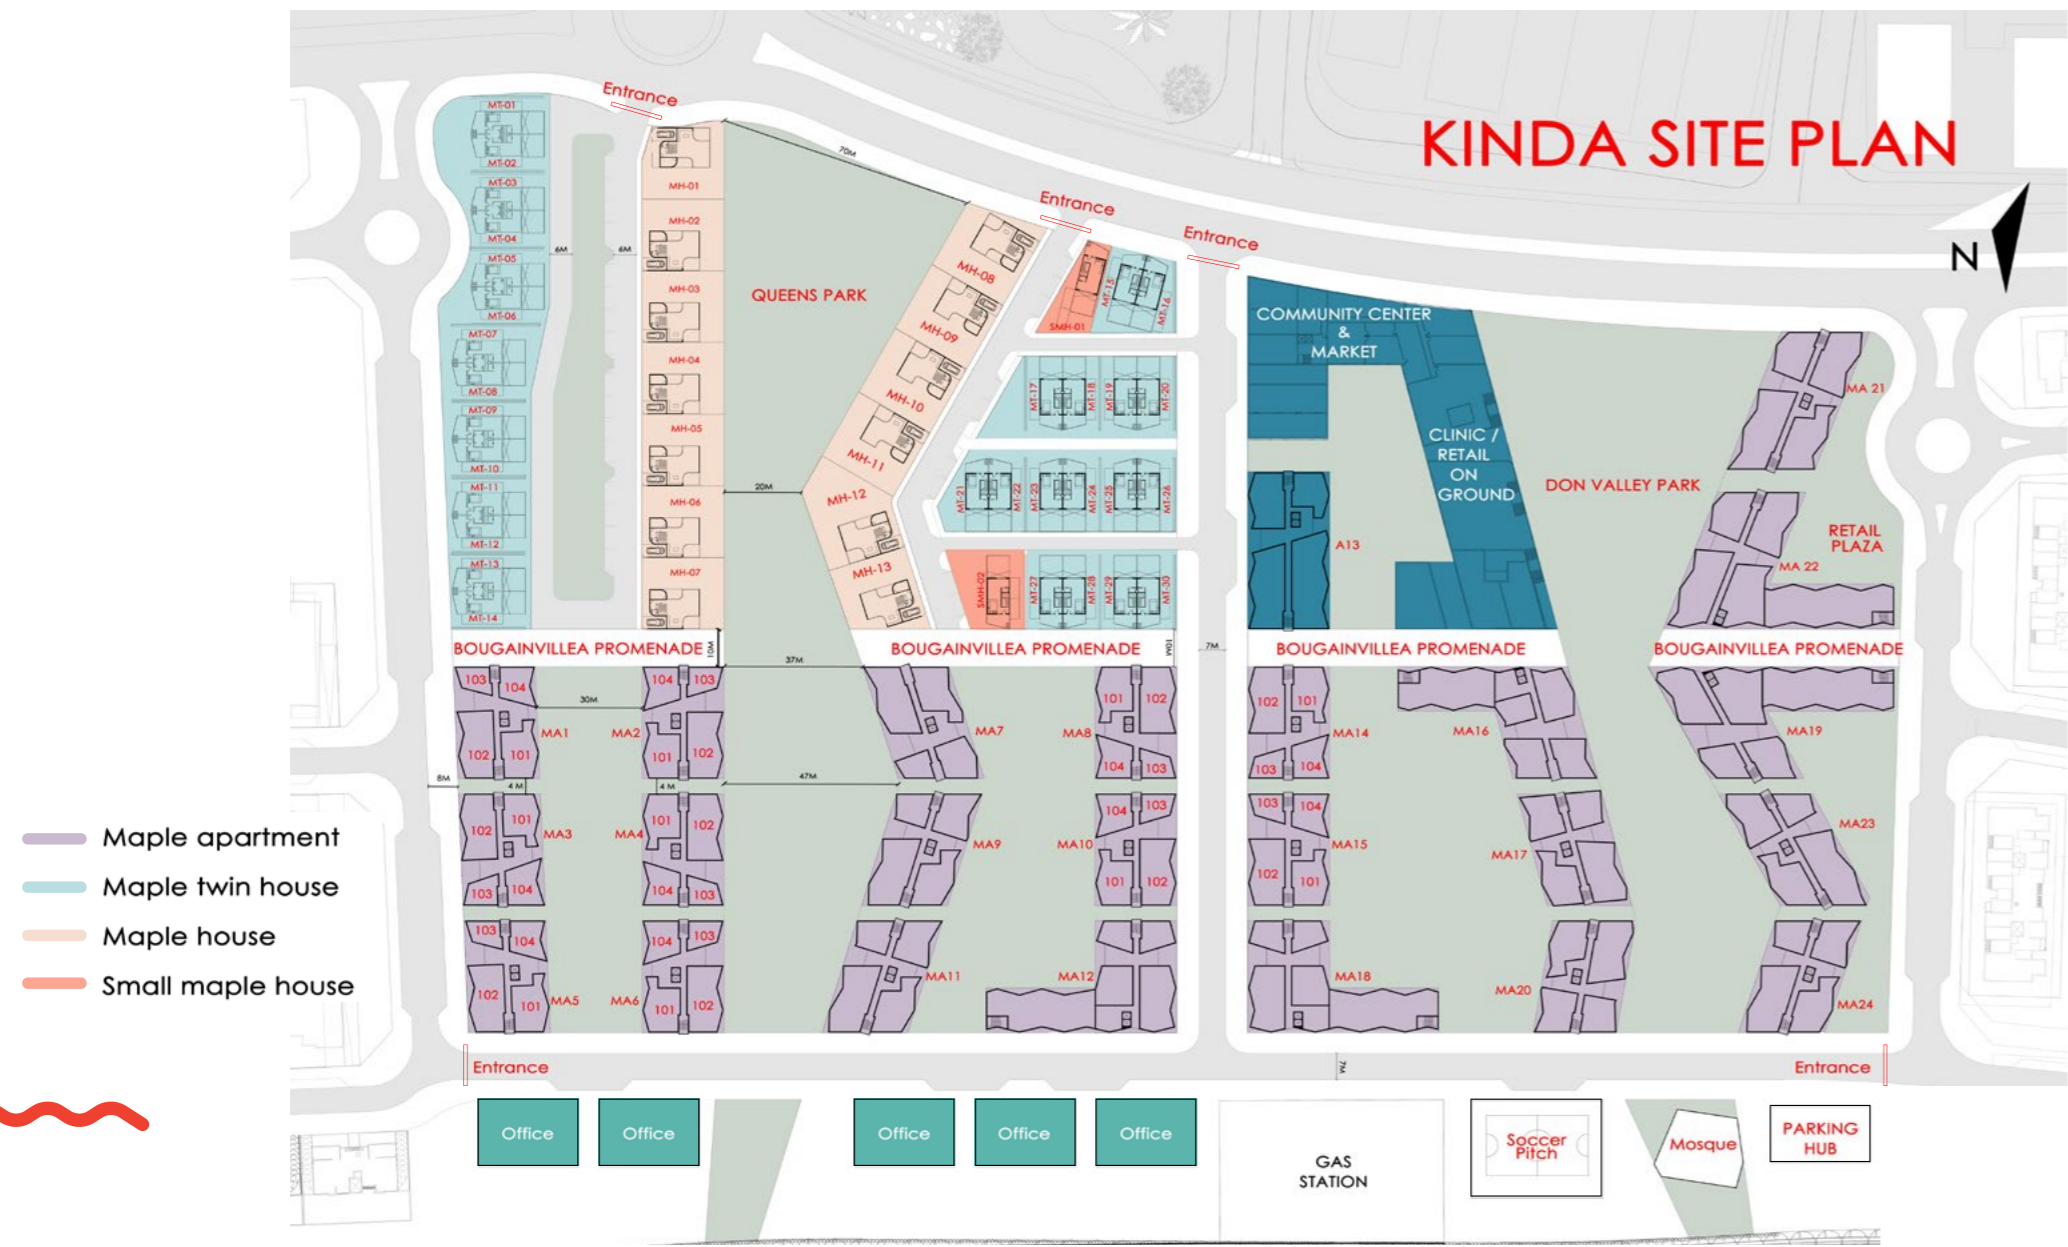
KINDA SITE PLAN

N

Entrance

Entrance

Entrance

70M

MT-01
MT-02
MT-03
MT-04
MT-05
MT-06
MT-07
MT-08
MT-09
MT-10
MT-11
MT-12
MT-13
MT-14

6M
6M

MH-01
MH-02
MH-03
MH-04
MH-05
MH-06
MH-07

QUEENS PARK

20M

MH-08
MH-09
MH-10
MH-11
MH-12
MH-13

SMH-01
MT-15
MT-16
MT-17
MT-18
MT-19
MT-20
MT-21
MT-22
MT-23
MT-24
MT-25
MT-26
SMH-02
MT-27
MT-28
MT-29
MT-30

COMMUNITY CENTER & MARKET

CLINIC / RETAIL ON GROUND

A13

DON VALLEY PARK

MA 21

RETAIL PLAZA

MA 22

BOUGAINVILLEA PROMENADE
10M
BOUGAINVILLEA PROMENADE
10M
7M
BOUGAINVILLEA PROMENADE
BOUGAINVILLEA PROMENADE

37M
30M
47M
8M
4M
4M

103 104 MA1 102 101
104 103 MA2 101 102
MA7
101 102 MA8 104 103
102 101 MA14 103 104
MA16
MA19

102 101 MA3 103 104
101 102 MA4 104 103
MA9
104 103 MA10 101 102
103 104 MA15 102 101
MA17
MA23

103 104 MA5 102 101
104 103 MA6 101 102
MA11
MA12
MA18
MA20
MA24

Maple apartment
Maple twin house
Maple house
Small maple house

Entrance
7M
Entrance

Office
Office
Office
Office
Office

GAS STATION

Soccer Pitch

Mosque

PARKING HUB